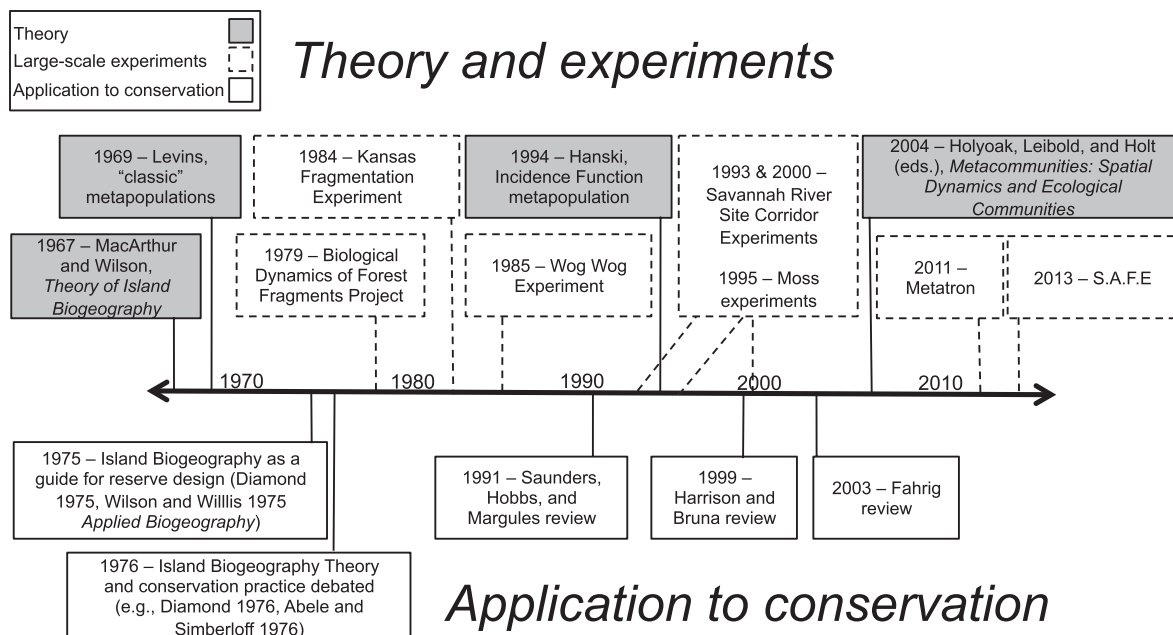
Theory
Large-scale experiments
Application to conservation

Theory and experiments

1969 – Levins, "classic" metapopulations

1984 – Kansas Fragmentation Experiment

1994 – Hanski, Incidence Function metapopulation

1993 & 2000 – Savannah River Site Corridor Experiments

1995 – Moss experiments

2004 – Holyoak, Leibold, and Holt (eds.), *Metacommunities: Spatial Dynamics and Ecological Communities*

1967 – MacArthur and Wilson, *Theory of Island Biogeography*

1979 – Biological Dynamics of Forest Fragments Project

1985 – Wog Wog Experiment

2011 – Metatron

2013 – S.A.F.E

1970
1980
1990
2000
2010

1975 – Island Biogeography as a guide for reserve design (Diamond 1975, Wilson and Willlis 1975 *Applied Biogeography*)

1991 – Saunders, Hobbs, and Margules review

1999 – Harrison and Bruna review

2003 – Fahrig review

1976 – Island Biogeography Theory and conservation practice debated (e.g., Diamond 1976, Abele and Simberloff 1976)

Application to conservation